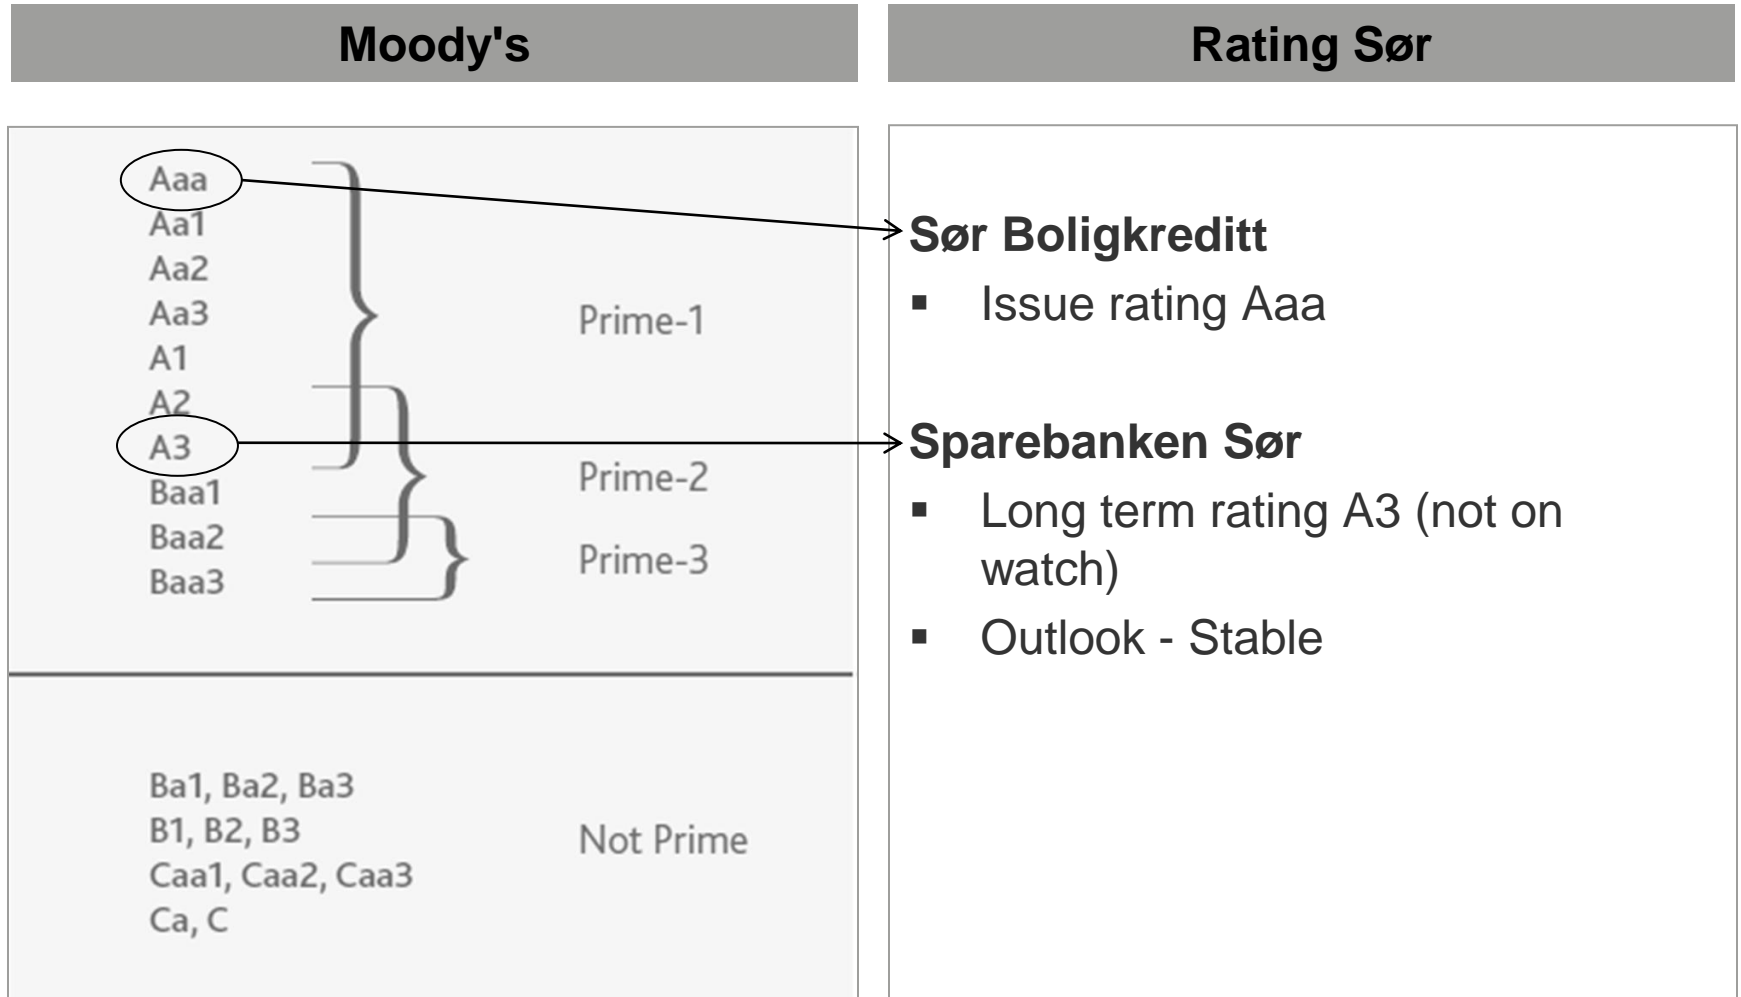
Moody's

Aaa
Aa1
Aa2
Aa3
A1
A2
A3
Baa1
Baa2
Baa3

Prime-1

Prime-2

Prime-3

Ba1, Ba2, Ba3
B1, B2, B3
Caa1, Caa2, Caa3
Ca, C

Not Prime

Rating Sør

Sør Boligkreditt

- Issue rating Aaa

Sparebanken Sør

- Long term rating A3 (not on watch)
- Outlook - Stable